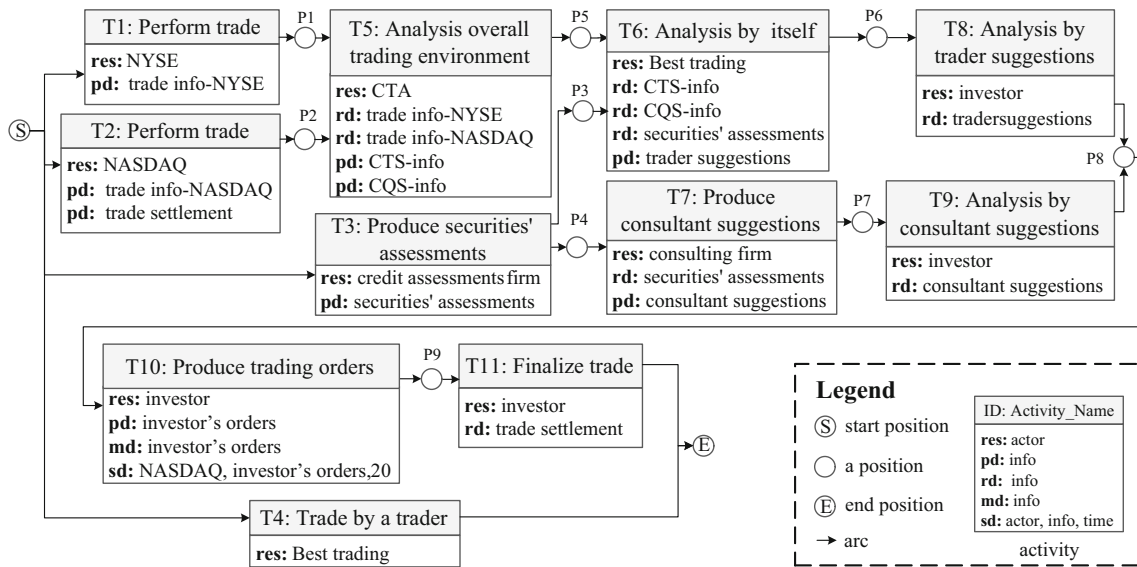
S

T1: Perform trade
res: NYSE
pd: trade info-NYSE

P1

T2: Perform trade
res: NASDAQ
pd: trade info-NASDAQ
pd: trade settlement

P2

T5: Analysis overall trading environment
res: CTA
rd: trade info-NYSE
rd: trade info-NASDAQ
pd: CTS-info
pd: CQS-info

P5

P3

T6: Analysis by itself
res: Best trading
rd: CTS-info
rd: CQS-info
rd: securities' assessments
pd: trader suggestions

P6

T8: Analysis by trader suggestions
res: investor
rd: tradersuggestions

P8

T3: Produce securities' assessments
res: credit assessments firm
pd: securities' assessments

P4

T7: Produce consultant suggestions
res: consulting firm
rd: securities' assessments
pd: consultant suggestions

P7

T9: Analysis by consultant suggestions
res: investor
rd: consultant suggestions

T10: Produce trading orders
res: investor
pd: investor's orders
md: investor's orders
sd: NASDAQ, investor's orders,20

P9

T11: Finalize trade
res: investor
rd: trade settlement

E

T4: Trade by a trader
res: Best trading

Legend
S start position
a position
E end position
arc

ID: Activity_Name
res: actor
pd: info
rd: info
md: info
sd: actor, info, time
activity